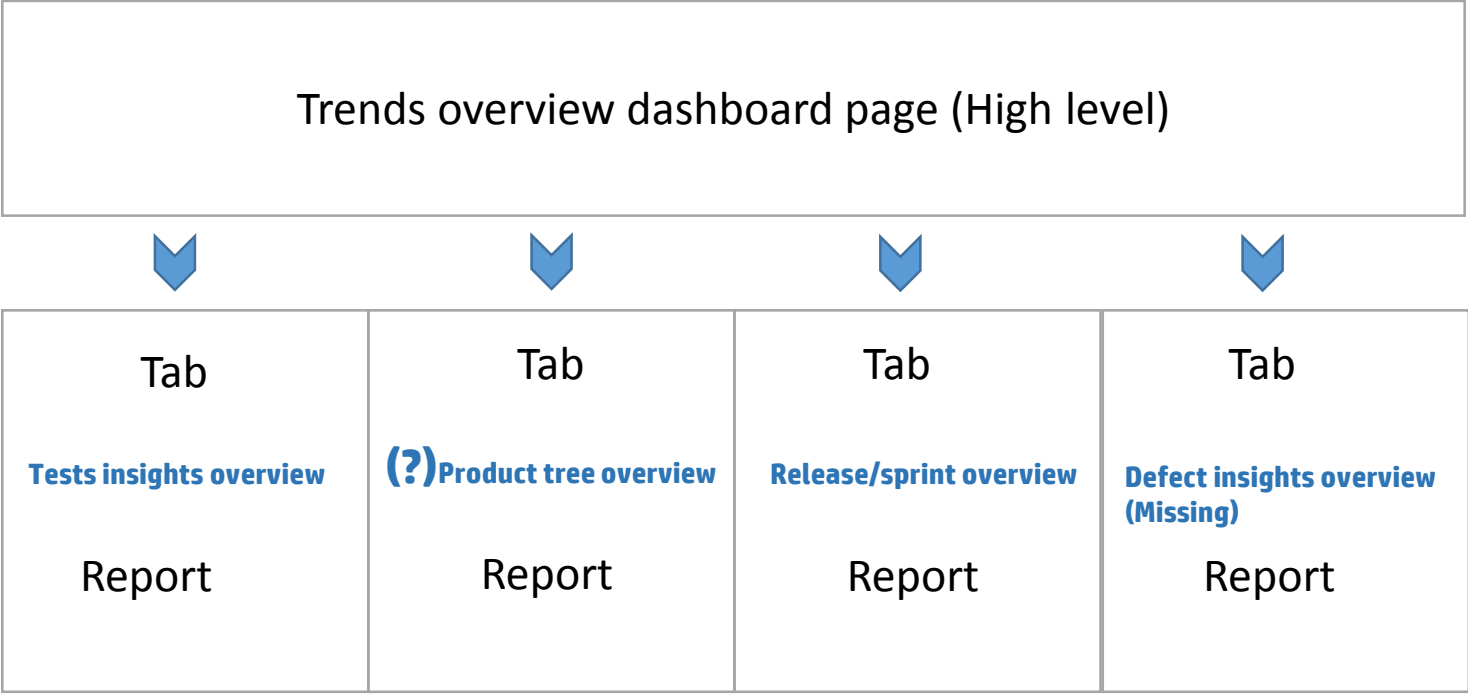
Trends overview dashboard page (High level)

Tab

Tests insights overview

Report

Tab

(?)Product tree overview

Report

Tab

Release/sprint overview

Report

Tab

Defect insights overview (Missing)

Report